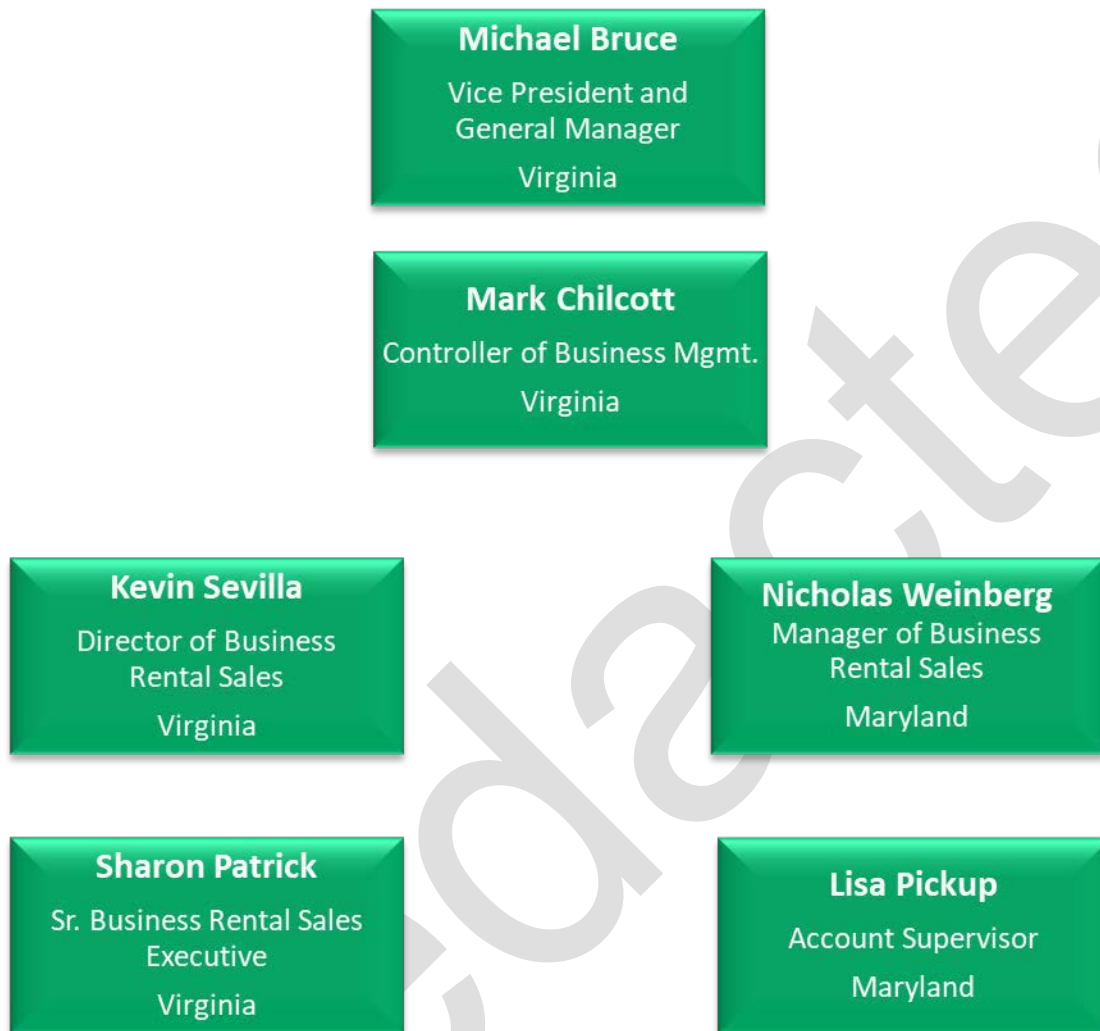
Michael Bruce
Vice President and General Manager
Virginia

Mark Chilcott
Controller of Business Mgmt.
Virginia

Kevin Sevilla
Director of Business Rental Sales
Virginia

Nicholas Weinberg
Manager of Business Rental Sales
Maryland

Sharon Patrick
Sr. Business Rental Sales Executive
Virginia

Lisa Pickup
Account Supervisor
Maryland

Redacted